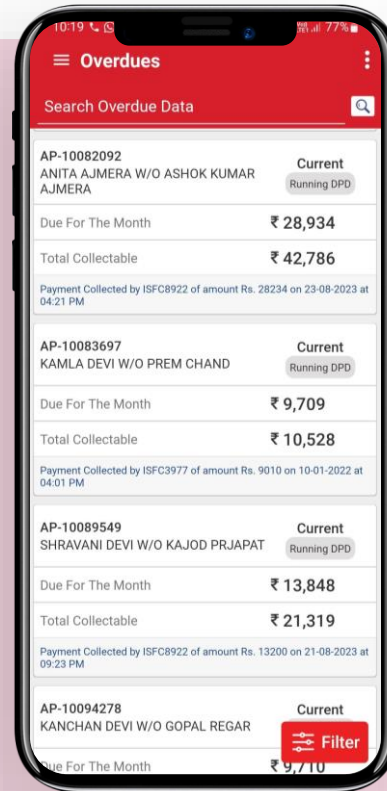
10:19 77%

Overdues

Search Overdue Data

AP-10082092
ANITA AJMERA W/O ASHOK KUMAR AJMERA
Current
Running DPD

Due For The Month ₹ 28,934

Total Collectable ₹ 42,786

Payment Collected by ISFC8922 of amount Rs. 28234 on 23-08-2023 at 04:21 PM

AP-10083697
KAMLA DEVI W/O PREM CHAND
Current
Running DPD

Due For The Month ₹ 9,709

Total Collectable ₹ 10,528

Payment Collected by ISFC3977 of amount Rs. 9010 on 10-01-2022 at 04:01 PM

AP-10089549
SHRAVANI DEVI W/O KAJOD PRJAPAT
Current
Running DPD

Due For The Month ₹ 13,848

Total Collectable ₹ 21,319

Payment Collected by ISFC8922 of amount Rs. 13200 on 21-08-2023 at 09:23 PM

AP-10094278
KANCHAN DEVI W/O GOPAL REGAR
Current

Due For The Month ₹ 9,710

Filter